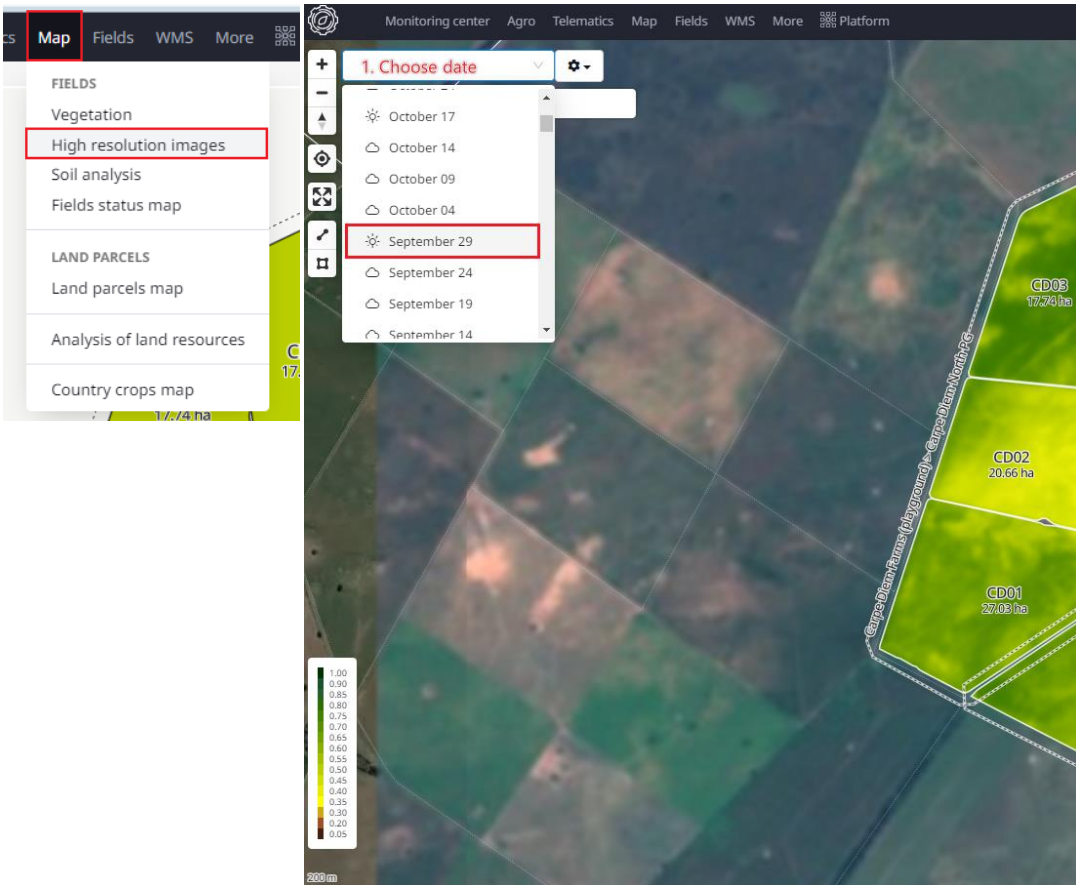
cs Map Fields WMS More

FIELDS
Vegetation
High resolution images
Soil analysis
Fields status map

LAND PARCELS
Land parcels map

Analysis of land resources

Country crops map

C
17.
17.74 ha

Monitoring center Agro Telematics Map Fields WMS More Platform

+
−

1. Choose date

October 17
October 14
October 09
October 04
September 29
September 24
September 19
September 14

CD03
17.74 ha

CD02
20.66 ha

CD01
27.03 ha

Carpe Diem Farms (playground) > Carpe Diem North PG

1.00
0.90
0.85
0.80
0.75
0.70
0.65
0.60
0.55
0.50
0.45
0.40
0.35
0.30
0.20
0.05

200 m